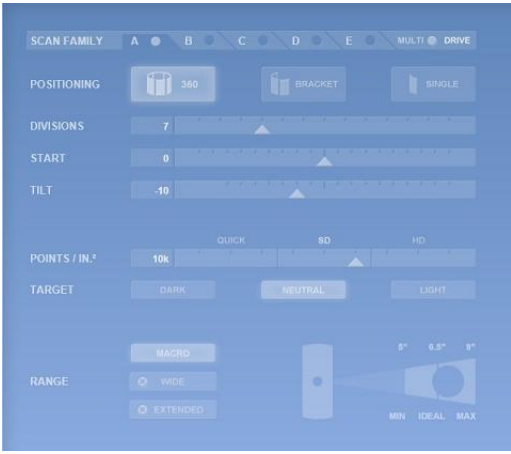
SCAN FAMILY A B C D E MULTI DRIVE

POSITIONING 360 BRACKET SINGLE

DIVISIONS 7

START 0

TILT -10

QUICK SD HD

POINTS / IN.² 10k

TARGET DARK NEUTRAL LIGHT

MACRO

RANGE WIDE

EXTENDED

5" 6.5" 9"

MIN IDEAL MAX